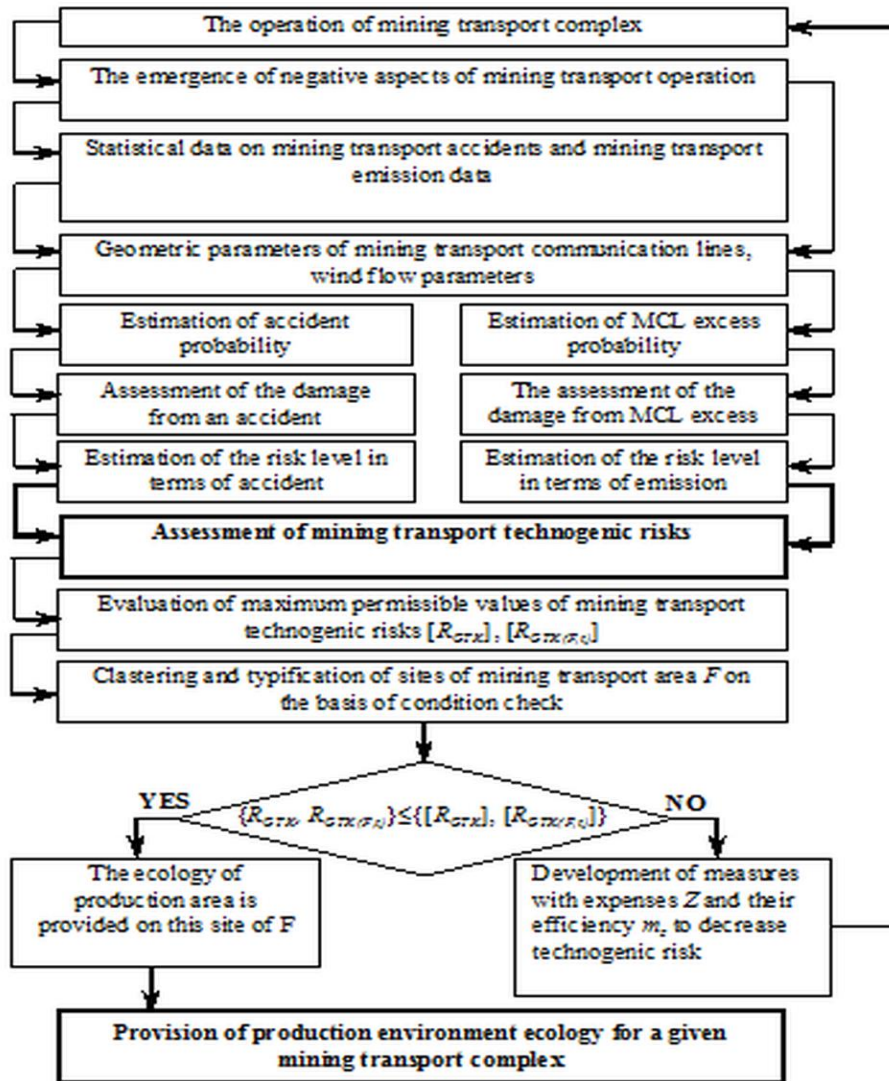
The operation of mining transport complex

The emergence of negative aspects of mining transport operation

Statistical data on mining transport accidents and mining transport emission data

Geometric parameters of mining transport communication lines, wind flow parameters

Estimation of accident probability

Estimation of MCL excess probability

Assessment of the damage from an accident

The assessment of the damage from MCL excess

Estimation of the risk level in terms of accident

Estimation of the risk level in terms of emission

Assessment of mining transport technogenic risks

Evaluation of maximum permissible values of mining transport technogenic risks $[R_{GTK}]$, $[R_{GTK(F_S)}]$

Clastering and typification of sites of mining transport area $F$ on the basis of condition check

YES

$\{R_{GTK}, R_{GTK(F_S)}\} \leq \{[R_{GTK}], [R_{GTK(F_S)}]\}$

NO

The ecology of production area is provided on this site of F

Development of measures with expenses $Z$ and their efficiency $m_z$ to decrease technogenic risk

Provision of production environment ecology for a given mining transport complex